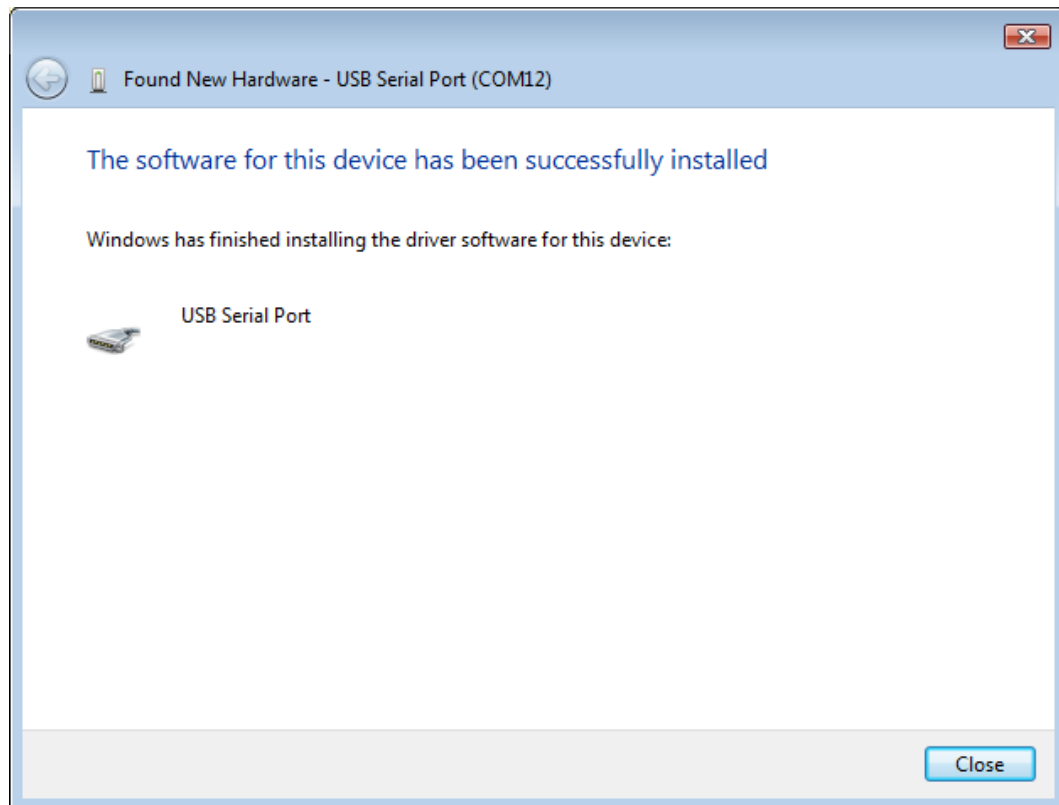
Found New Hardware - USB Serial Port (COM12)

The software for this device has been successfully installed

Windows has finished installing the driver software for this device:

USB Serial Port

Close